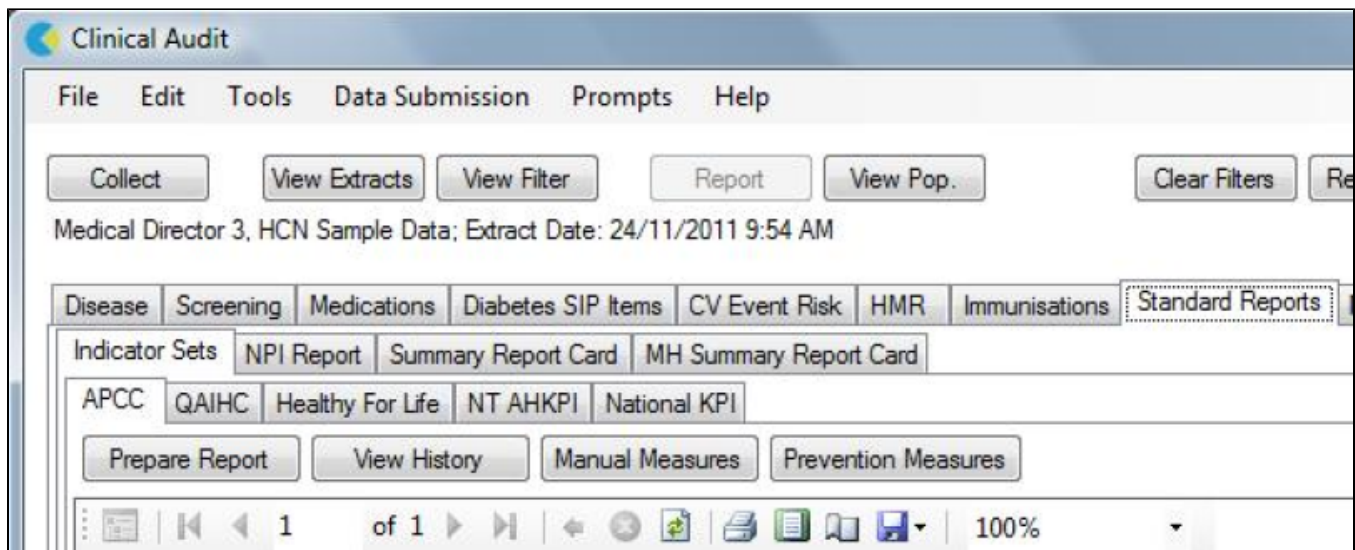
Clinical Audit

File Edit Tools Data Submission Prompts Help

Collect View Extracts View Filter Report View Pop. Clear Filters Re

Medical Director 3, HCN Sample Data; Extract Date: 24/11/2011 9:54 AM

Disease Screening Medications Diabetes SIP Items CV Event Risk HMR Immunisations Standard Reports

Indicator Sets NPI Report Summary Report Card MH Summary Report Card

APCC QAIHC Healthy For Life NT AHKPI National KPI

Prepare Report View History Manual Measures Prevention Measures

1 of 1 100%